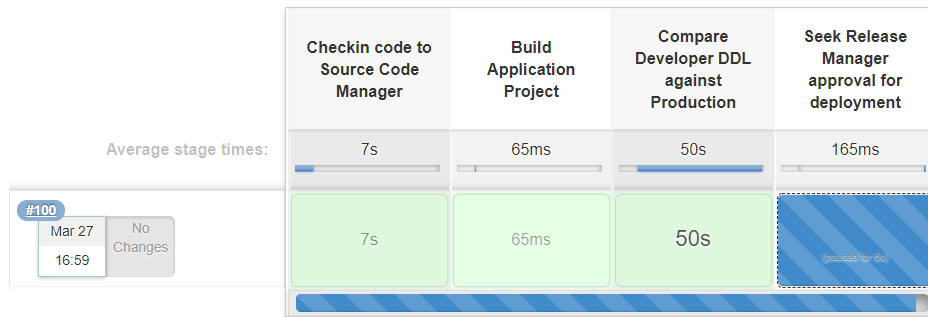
| | Checkin code to Source Code Manager | Build Application Project | Compare Developer DDL against Production | Seek Release Manager approval for deployment |
|---|---|---|---|---|
| Average stage times: | 7s | 65ms | 50s | 165ms |
| #100 Mar 27 16:59 No Changes | 7s | 65ms | 50s | (paused for 0s) |